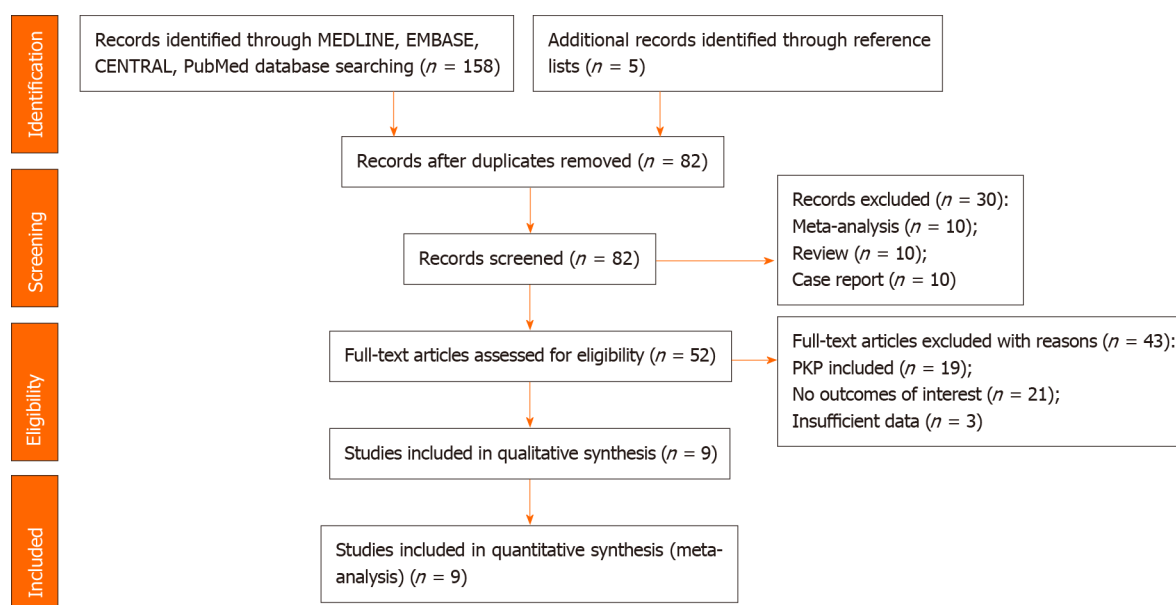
Identification

Records identified through MEDLINE, EMBASE, CENTRAL, PubMed database searching ($n$ = 158)

Additional records identified through reference lists ($n$ = 5)

Records after duplicates removed ($n$ = 82)

Screening

Records screened ($n$ = 82)

Records excluded ($n$ = 30):
Meta-analysis ($n$ = 10);
Review ($n$ = 10);
Case report ($n$ = 10)

Eligibility

Full-text articles assessed for eligibility ($n$ = 52)

Full-text articles excluded with reasons ($n$ = 43):
PKP included ($n$ = 19);
No outcomes of interest ($n$ = 21);
Insufficient data ($n$ = 3)

Studies included in qualitative synthesis ($n$ = 9)

Included

Studies included in quantitative synthesis (meta-analysis) ($n$ = 9)